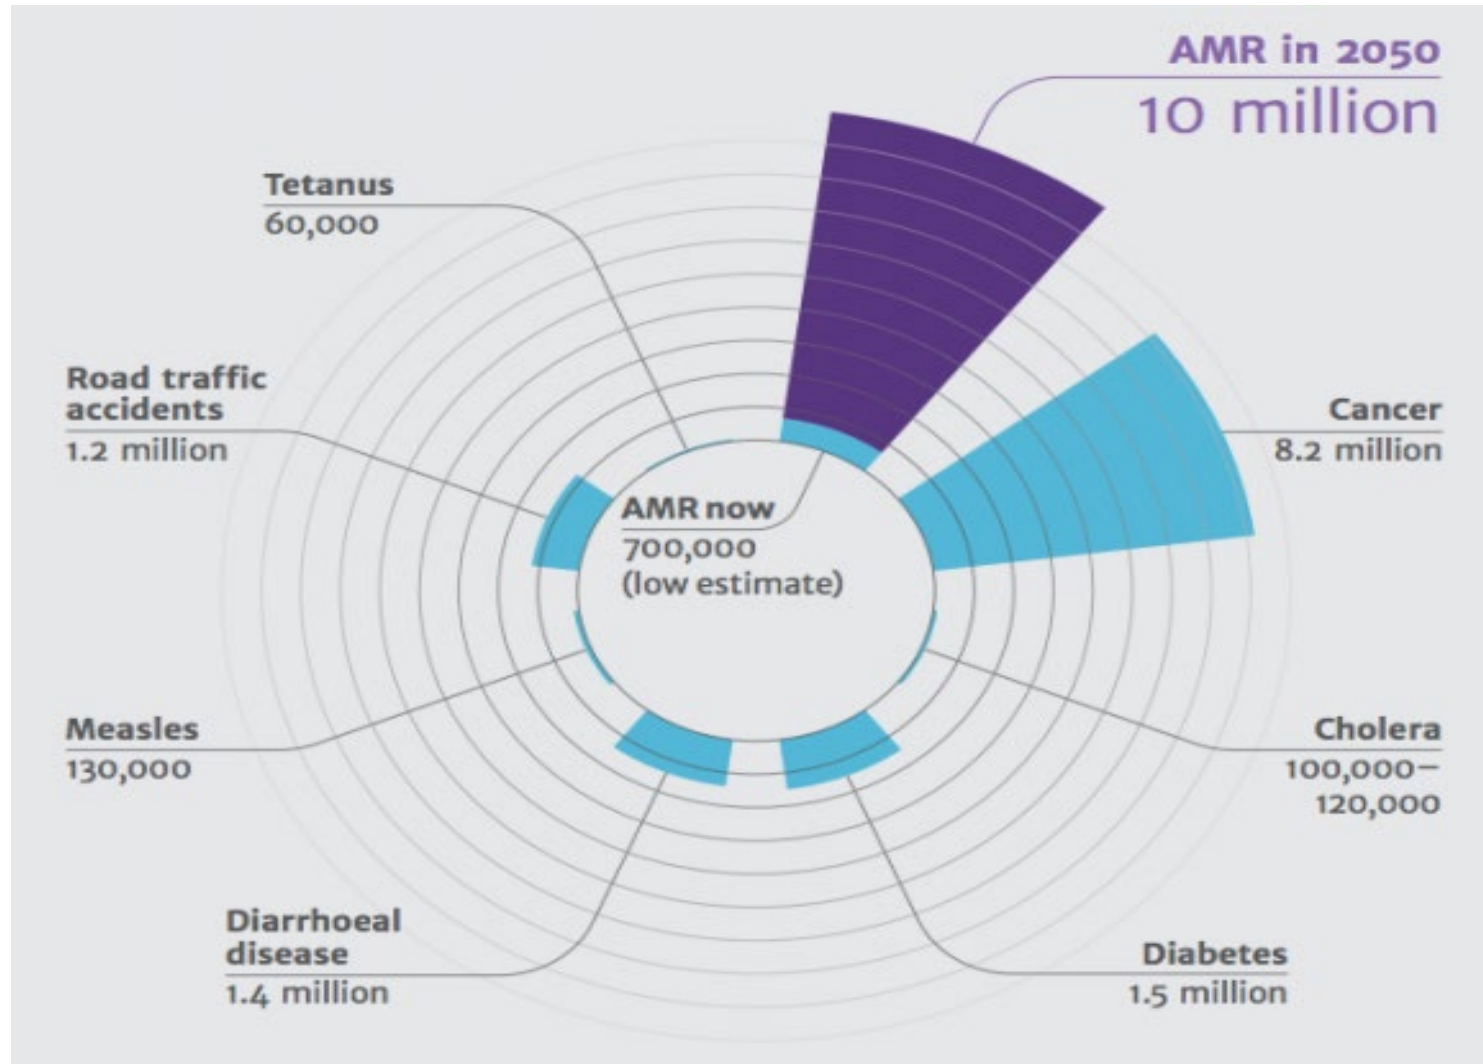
AMR in 2050
10 million

Tetanus
60,000

Road traffic accidents
1.2 million

AMR now
700,000
(low estimate)

Cancer
8.2 million

Measles
130,000

Cholera
100,000–
120,000

Diarrhoeal disease
1.4 million

Diabetes
1.5 million